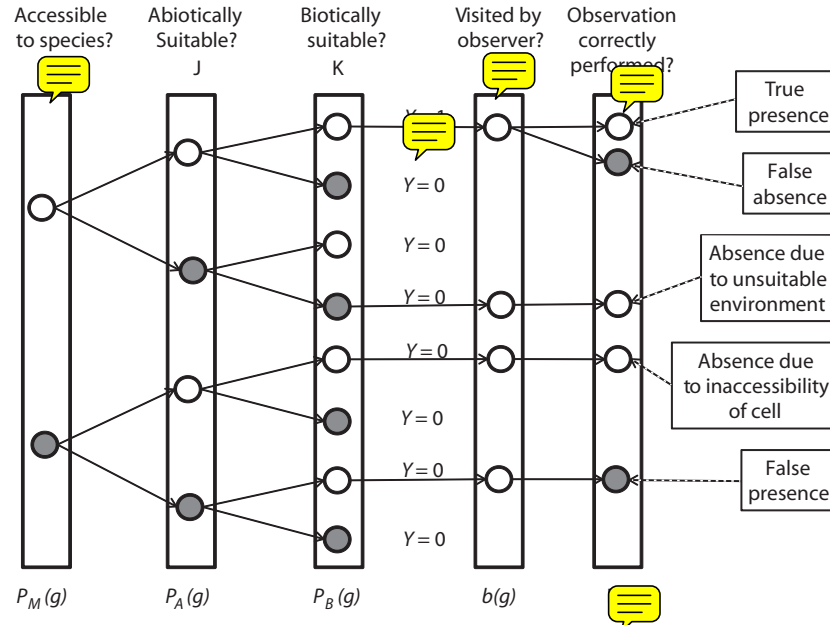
Accessible to species?

Abiotically Suitable?
J

Biotically suitable?
K

Visited by observer?

Observation correctly performed?

$Y=1$

$Y=0$

$Y=0$

$Y=0$

$Y=0$

$Y=0$

$Y=0$

$Y=0$

True presence

False absence

Absence due to unsuitable environment

Absence due to inaccessibility of cell

False presence

$P_M(g)$

$P_A(g)$

$P_B(g)$

$b(g)$